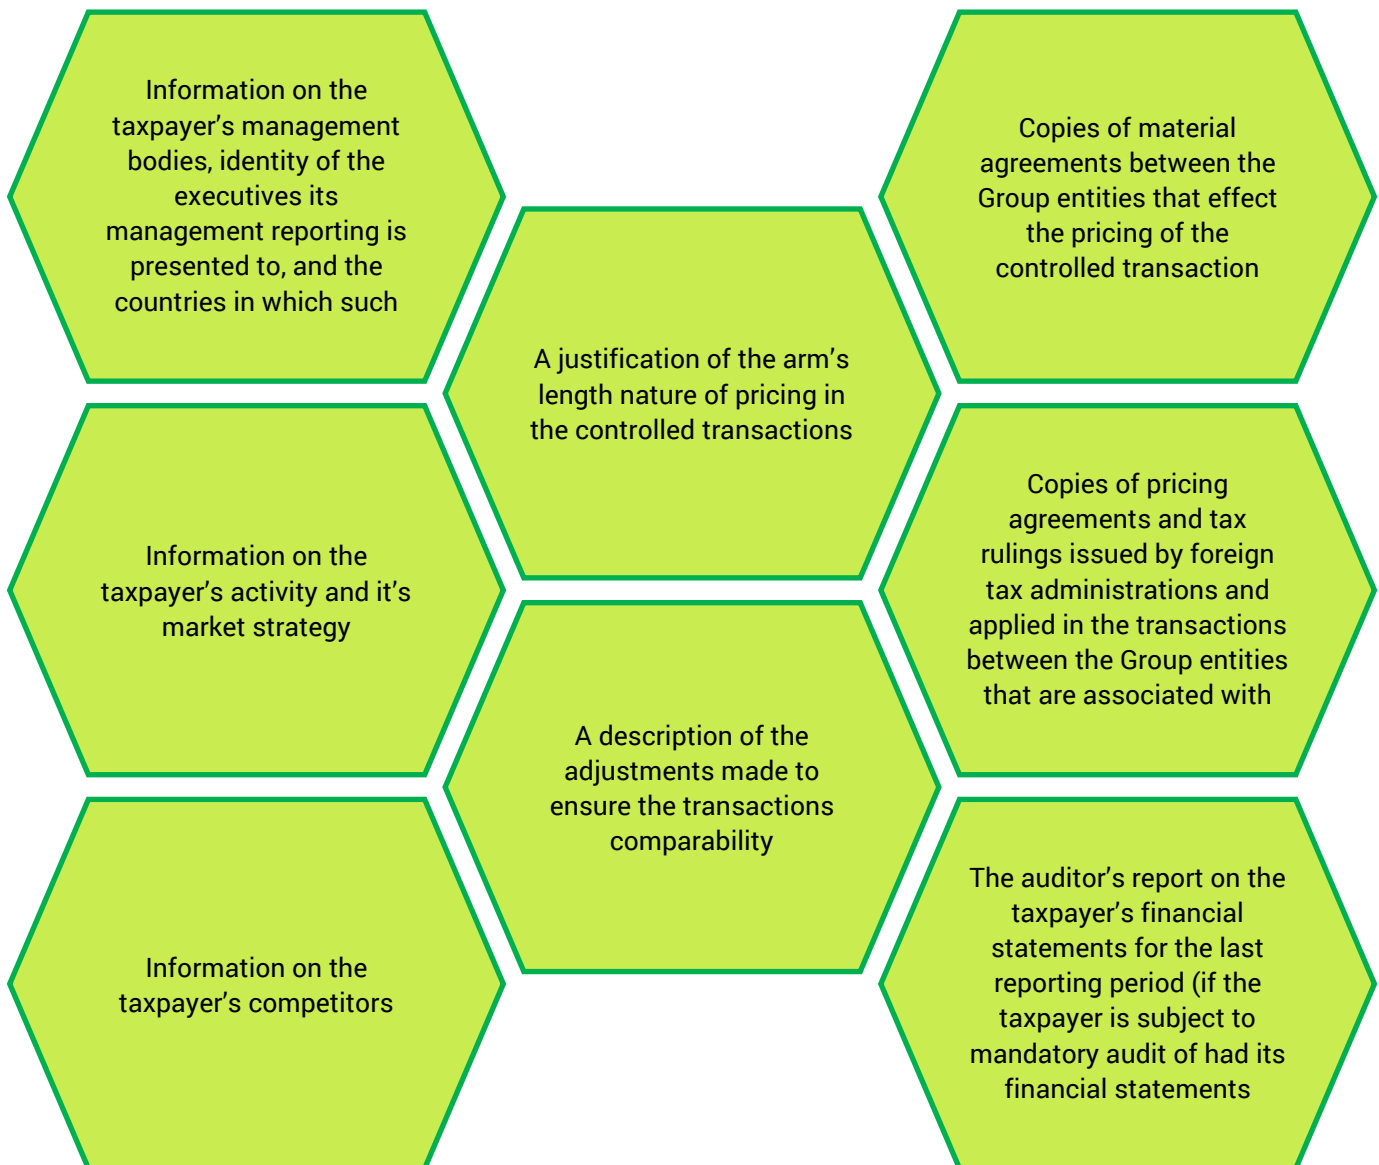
Information on the taxpayer’s management bodies, identity of the executives its management reporting is presented to, and the countries in which such

Information on the taxpayer’s activity and it’s market strategy

Information on the taxpayer’s competitors

A justification of the arm’s length nature of pricing in the controlled transactions

A description of the adjustments made to ensure the transactions comparability

Copies of material agreements between the Group entities that effect the pricing of the controlled transaction

Copies of pricing agreements and tax rulings issued by foreign tax administrations and applied in the transactions between the Group entities that are associated with

The auditor’s report on the taxpayer’s financial statements for the last reporting period (if the taxpayer is subject to mandatory audit of had its financial statements